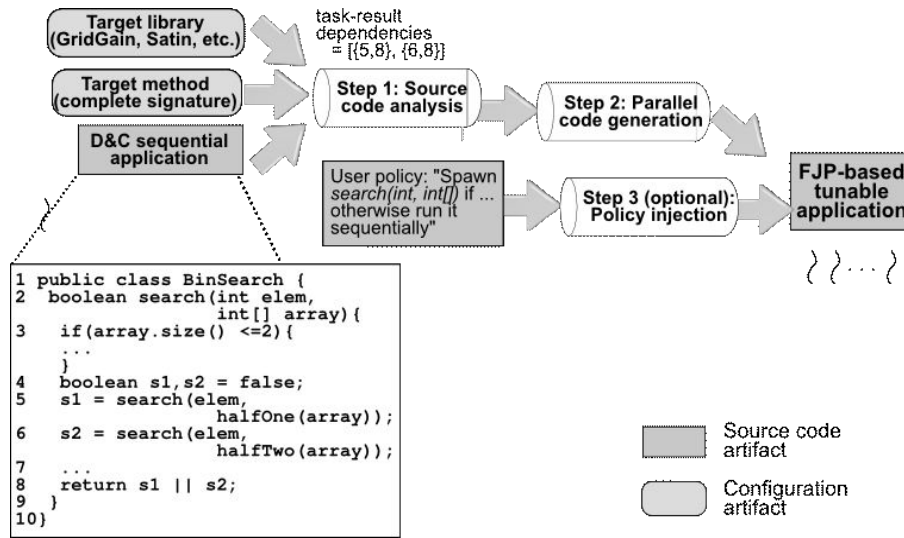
Target library (GridGain, Satin, etc.)

Target method (complete signature)

D&C sequential application

task-result dependencies = [{5,8}, {6,8}]

Step 1: Source code analysis

Step 2: Parallel code generation

User policy: "Spawn *search(int, int[])* if ... otherwise run it sequentially"

Step 3 (optional): Policy injection

FJP-based tunable application

```
1 public class BinSearch {
2  boolean search(int elem,
                  int[] array){
3   if(array.size() <=2){
    ...
    }
4   boolean s1,s2 = false;
5   s1 = search(elem,
                halfOne(array));
6   s2 = search(elem,
                halfTwo(array));
7   ...
8   return s1 || s2;
9  }
10}
```

Source code artifact

Configuration artifact